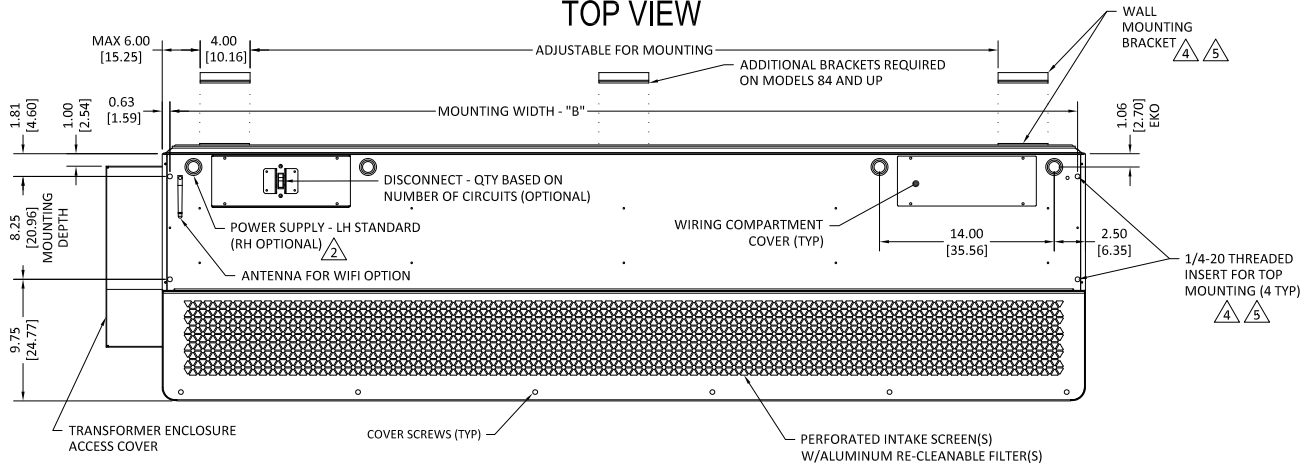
TOP VIEW

MAX 6.00
[15.25]

4.00
[10.16]

ADJUSTABLE FOR MOUNTING

WALL MOUNTING BRACKET 4 5

ADDITIONAL BRACKETS REQUIRED ON MODELS 84 AND UP

1.81
[4.60]

1.00
[2.54]

0.63
[1.59]

MOUNTING WIDTH - "B"

1.06
[2.70]
EKO

8.25
[20.96]
MOUNTING DEPTH

DISCONNECT - QTY BASED ON NUMBER OF CIRCUITS (OPTIONAL)

POWER SUPPLY - LH STANDARD (RH OPTIONAL) 2

WIRING COMPARTMENT COVER (TYP)

14.00
[35.56]

2.50
[6.35]

1/4-20 THREADED INSERT FOR TOP MOUNTING (4 TYP) 4 5

ANTENNA FOR WIFI OPTION

9.75
[24.77]

TRANSFORMER ENCLOSURE ACCESS COVER

COVER SCREWS (TYP)

PERFORATED INTAKE SCREEN(S) W/ALUMINUM RE-CLEANABLE FILTER(S)